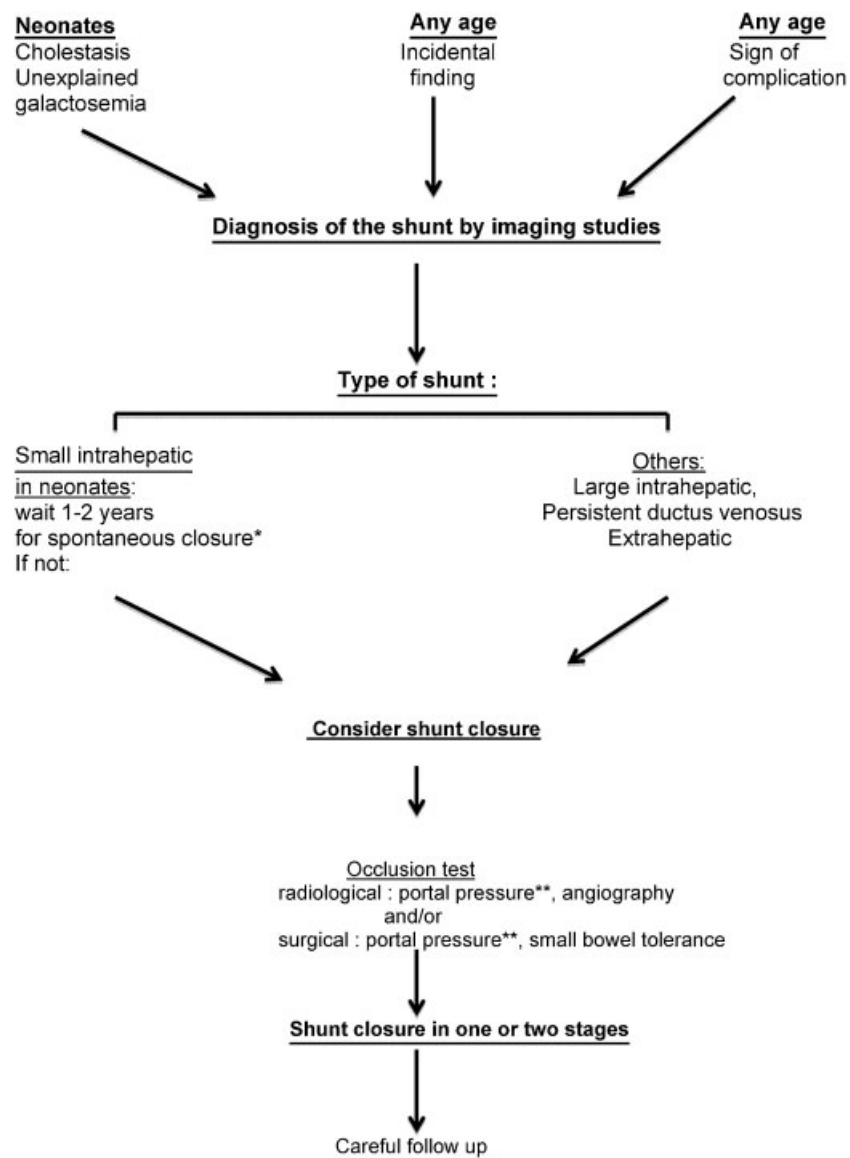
Neonates
Cholestasis
Unexplained galactosemia

Any age
Incidental finding

Any age
Sign of complication

Diagnosis of the shunt by imaging studies

Type of shunt :

Small intrahepatic in neonates:
wait 1-2 years for spontaneous closure*
If not:

Others:
Large intrahepatic,
Persistent ductus venosus
Extrahepatic

Consider shunt closure

Occlusion test
radiological : portal pressure**, angiography
and/or
surgical : portal pressure**, small bowel tolerance

Shunt closure in one or two stages

Careful follow up